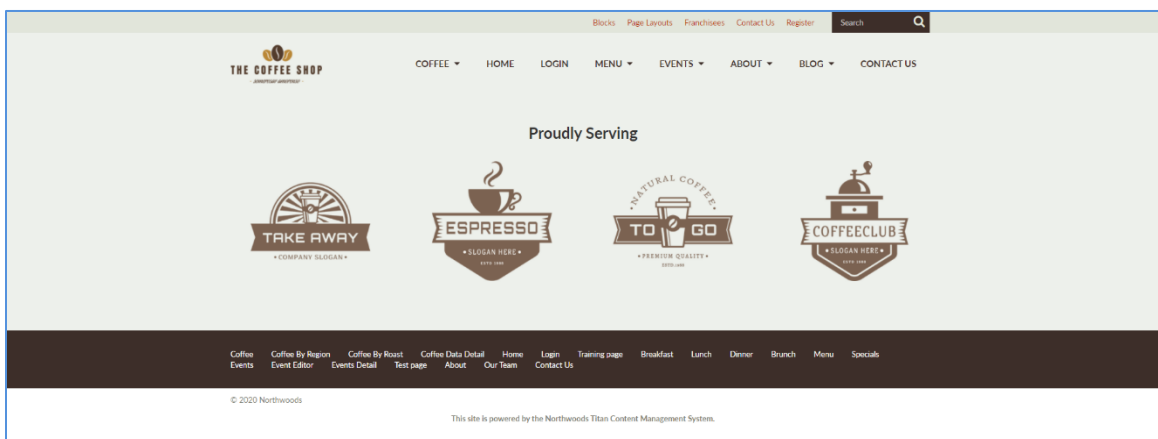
Blocks Page Layouts Franchisees Contact Us Register Search

THE COFFEE SHOP

COFFEE HOME LOGIN MENU EVENTS ABOUT BLOG CONTACT US

Proudly Serving

TAKE AWAY
• COMPANY SLOGAN •

ESPRESSO
• SLOGAN HERE •
ESTD 1880

NATURAL COFFEE
TO GO
• PREMIUM QUALITY •
ESTD 1880

COFFEECLUB
• SLOGAN HERE •
ESTD 1880

Coffee Coffee By Region Coffee By Roast Coffee Data Detail Home Login Training page Breakfast Lunch Dinner Brunch Menu Specials Events Event Editor Events Detail Test page About Our Team Contact Us

© 2020 Northwoods

This site is powered by the Northwoods Titan Content Management System.